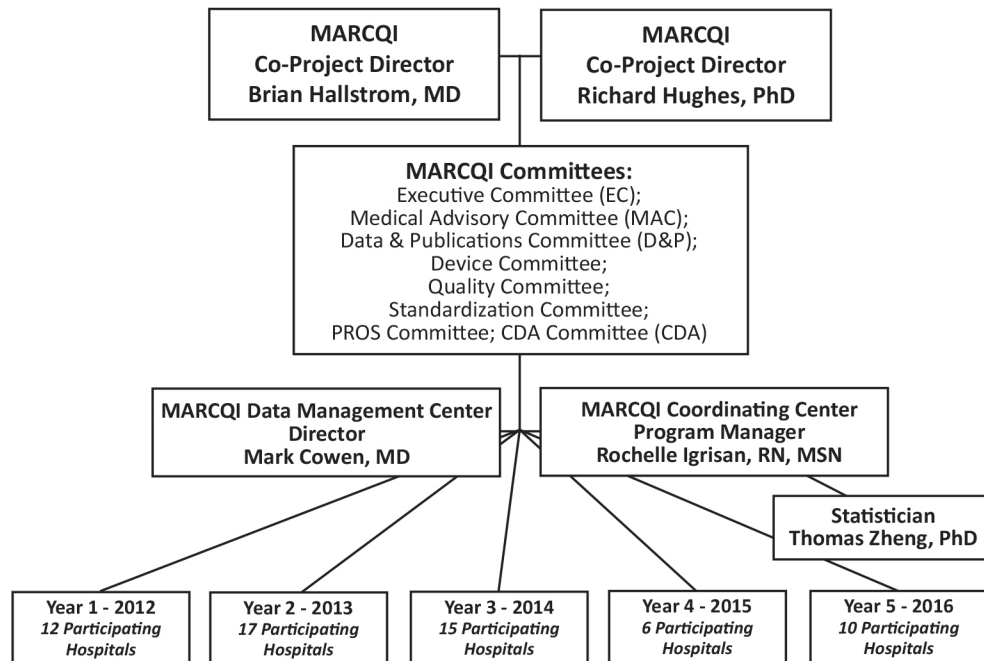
MARCQI
Co-Project Director
Brian Hallstrom, MD

MARCQI
Co-Project Director
Richard Hughes, PhD

MARCQI Committees:
Executive Committee (EC);
Medical Advisory Committee (MAC);
Data & Publications Committee (D&P);
Device Committee;
Quality Committee;
Standardization Committee;
PROS Committee; CDA Committee (CDA)

MARCQI Data Management Center
Director
Mark Cowen, MD

MARCQI Coordinating Center
Program Manager
Rochelle Igrisan, RN, MSN

Statistician
Thomas Zheng, PhD

Year 1 - 2012
12 Participating Hospitals

Year 2 - 2013
17 Participating Hospitals

Year 3 - 2014
15 Participating Hospitals

Year 4 - 2015
6 Participating Hospitals

Year 5 - 2016
10 Participating Hospitals